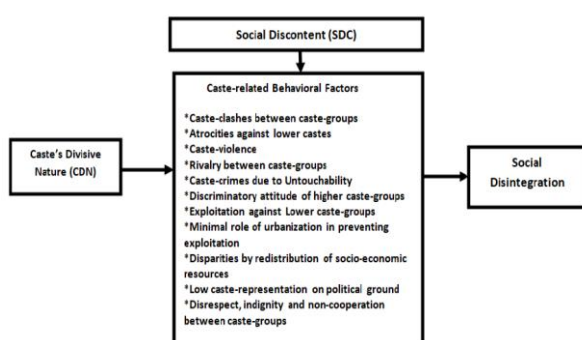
Social Discontent (SDC)

Caste's Divisive Nature (CDN)

Caste-related Behavioral Factors

*Caste-clashes between caste-groups
*Atrocities against lower castes
*Caste-violence
*Rivalry between caste-groups
*Caste-crimes due to Untouchability
*Discriminatory attitude of higher caste-groups
*Exploitation against Lower caste-groups
*Minimal role of urbanization in preventing exploitation
*Disparities by redistribution of socio-economic resources
*Low caste-representation on political ground
*Disrespect, indignity and non-cooperation between caste-groups

Social Disintegration